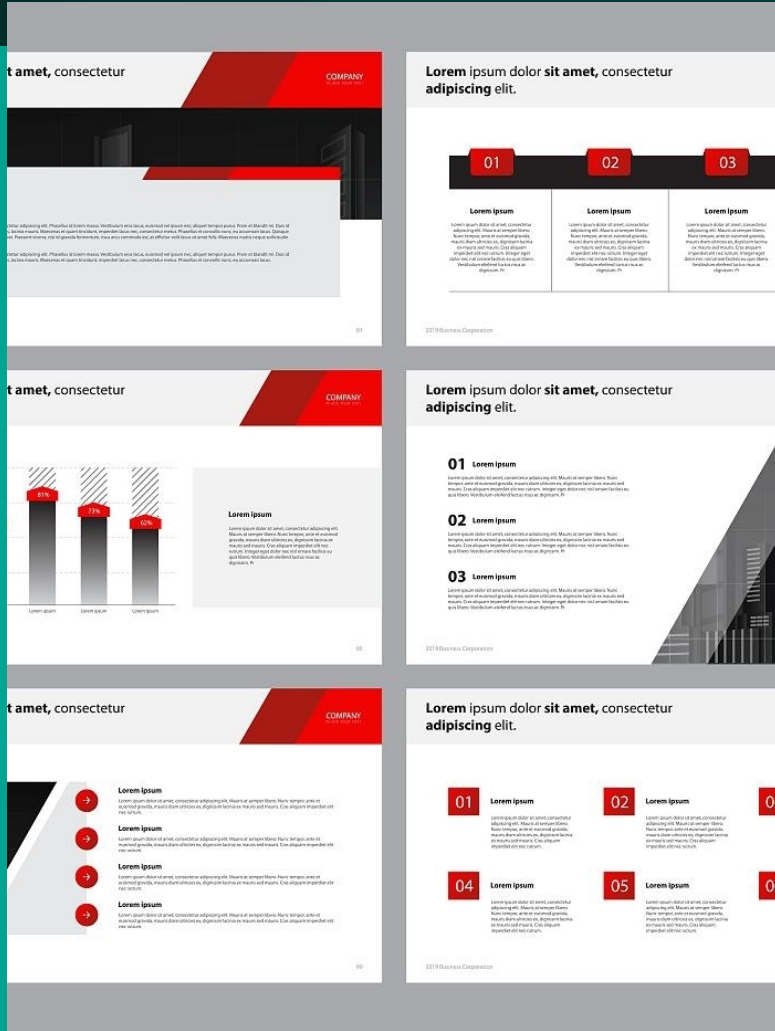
t amet, consectetur

COMPANY

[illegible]

01

Lorem ipsum dolor sit amet, consectetur adipiscing elit.

01

02

03

Lorem ipsum

Lorem ipsum

Lorem ipsum

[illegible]

2019 Business Corporation

t amet, consectetur

COMPANY

81%

73%

62%

Lorem ipsum

Lorem ipsum

Lorem ipsum

Lorem ipsum

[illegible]

Lorem ipsum dolor sit amet, consectetur adipiscing elit.

01 Lorem ipsum

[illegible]

02 Lorem ipsum

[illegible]

03 Lorem ipsum

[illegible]

2019 Business Corporation

t amet, consectetur

COMPANY

Lorem ipsum

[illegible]

Lorem ipsum

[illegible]

Lorem ipsum

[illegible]

Lorem ipsum

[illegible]

Lorem ipsum dolor sit amet, consectetur adipiscing elit.

01 Lorem ipsum

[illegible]

02 Lorem ipsum

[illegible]

04 Lorem ipsum

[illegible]

05 Lorem ipsum

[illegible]

2019 Business Corporation